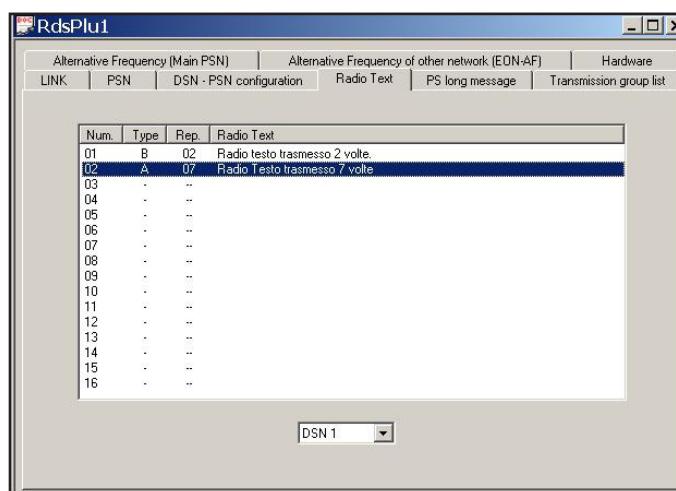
RdsPlu1

Alternative Frequency (Main PSN) | Alternative Frequency of other network (EON-AF) | Hardware
LINK | PSN | DSN - PSN configuration | Radio Text | PS long message | Transmission group list

| Num. | Type | Rep. | Radio Text |
|---|---|---|---|
| 01 | B | 02 | Radio testo trasmesso 2 volte. |
| 02 | A | 07 | Radio Testo trasmesso 7 volte |
| 03 | - | -- | |
| 04 | - | -- | |
| 05 | - | -- | |
| 06 | - | -- | |
| 07 | - | -- | |
| 08 | - | -- | |
| 09 | - | -- | |
| 10 | - | -- | |
| 11 | - | -- | |
| 12 | - | -- | |
| 13 | - | -- | |
| 14 | - | -- | |
| 15 | - | -- | |
| 16 | - | -- | |

DSN 1